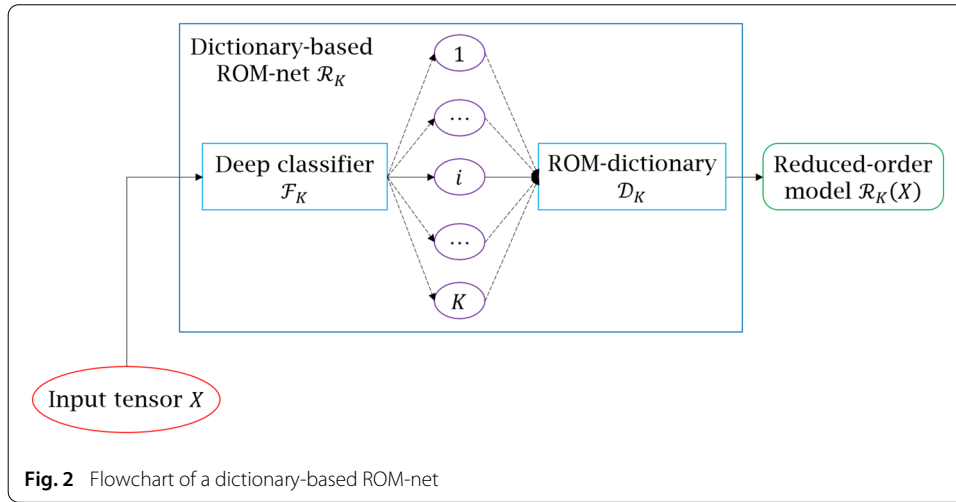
Dictionary-based ROM-net $\mathcal{R}_K$

1

…

Deep classifier $\mathcal{F}_K$

$i$

ROM-dictionary $\mathcal{D}_K$

Reduced-order model $\mathcal{R}_K(X)$

…

$K$

Input tensor $X$

**Fig. 2** Flowchart of a dictionary-based ROM-net